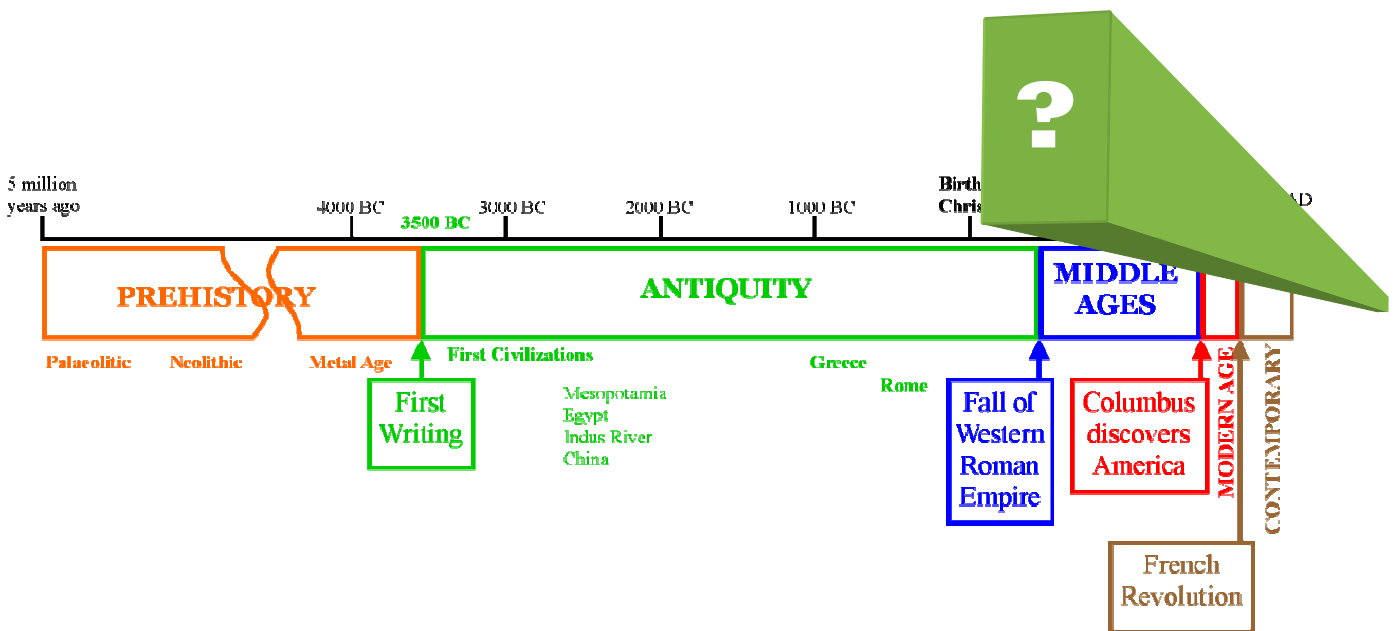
?

5 million years ago

4000 BC

3500 BC

3000 BC

2000 BC

1000 BC

Birth Chris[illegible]

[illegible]AD

PREHISTORY

ANTIQUITY

MIDDLE AGES

Palaeolitic

Neolithic

Metal Age

First Civilizations

Mesopotamia
Egypt
Indus River
China

Greece

Rome

First Writing

Fall of Western Roman Empire

Columbus discovers America

MODERN AGE

CONTEMPORARY

French Revolution